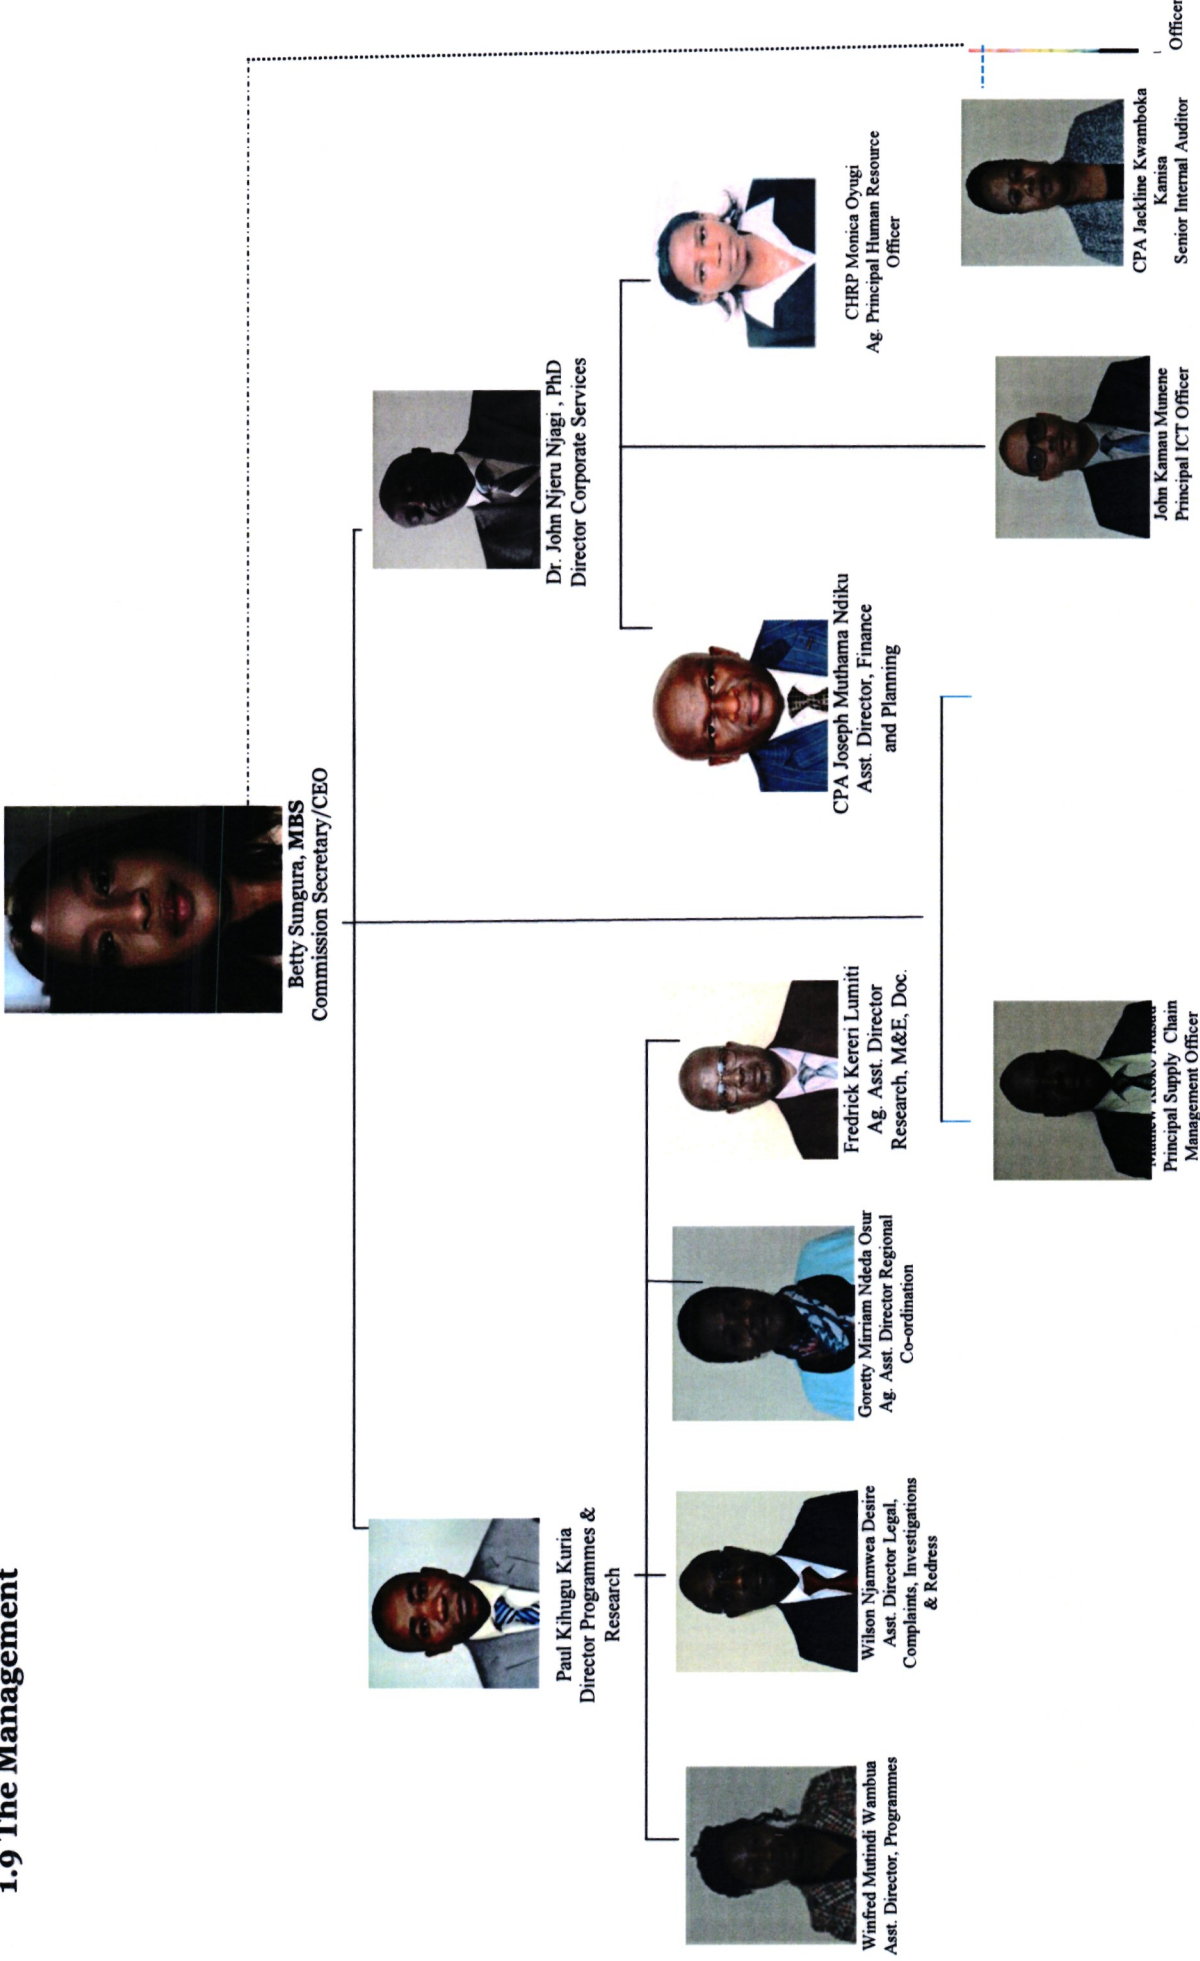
1.9 The Management

Betty Sungura, MBS
Commission Secretary/CEO

Paul Kihugu Kuria
Director Programmes & Research

Dr. John Njeru Njagi , PhD
Director Corporate Services

Winfred Mutindi Wambua
Asst. Director, Programmes

Wilson Njamwea Desire
Asst. Director Legal, Complaints, Investigations & Redress

Goretty Mirriam Ndeda Osur
Ag. Asst. Director Regional Co-ordination

Fredrick Kereri Lumiti
Ag. Asst. Director
Research, M&E, Doc.

CPA Joseph Muthama Ndiku
Asst. Director, Finance and Planning

CHRP Monica Oyugi
Ag. Principal Human Resource Officer

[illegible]
Principal Supply Chain Management Officer

John Kamau Munene
Principal ICT Officer

CPA Jackline Kwamboka Kanisa
Senior Internal Auditor

Officer